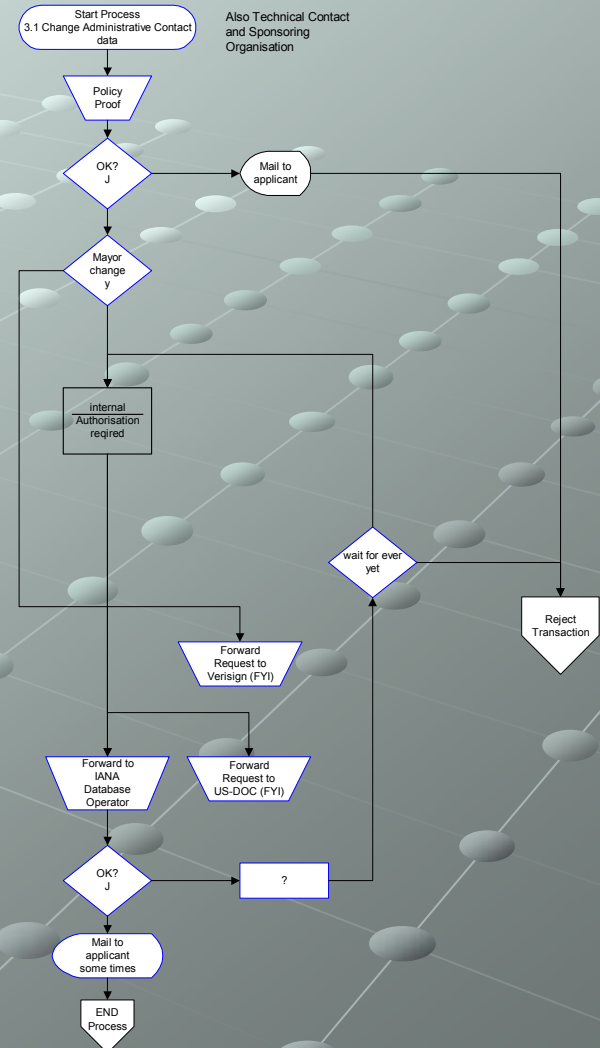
Start Process
3.1 Change Administrative Contact data

Also Technical Contact and Sponsoring Organisation

Policy Proof

OK?
J

Mail to applicant

Mayor change
y

internal
Authorisation reqired

wait for ever yet

Reject Transaction

Forward Request to Verisign (FYI)

Forward to IANA Database Operator

Forward Request to US-DOC (FYI)

OK?
J

?

Mail to applicant some times

END Process